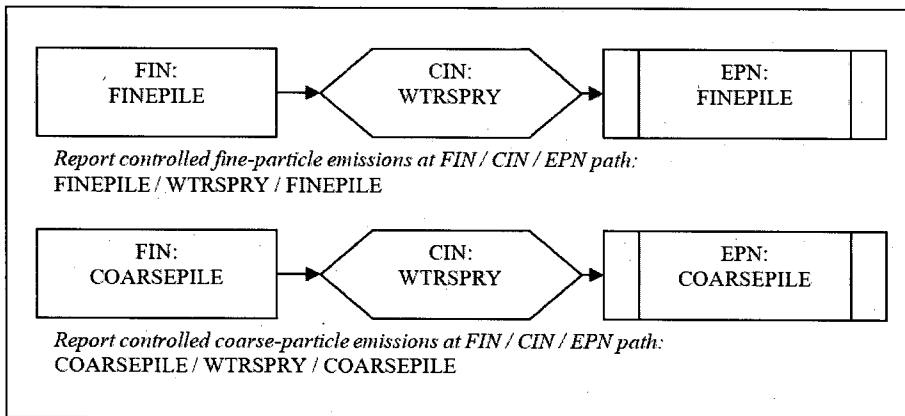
FIN:
FINEPILE

CIN:
WTRSPRY

EPN:
FINEPILE

*Report controlled fine-particle emissions at FIN / CIN / EPN path:*
FINEPILE / WTRSPRY / FINEPILE

FIN:
COARSEPILE

CIN:
WTRSPRY

EPN:
COARSEPILE

*Report controlled coarse-particle emissions at FIN / CIN / EPN path:*
COARSEPILE / WTRSPRY / COARSEPILE